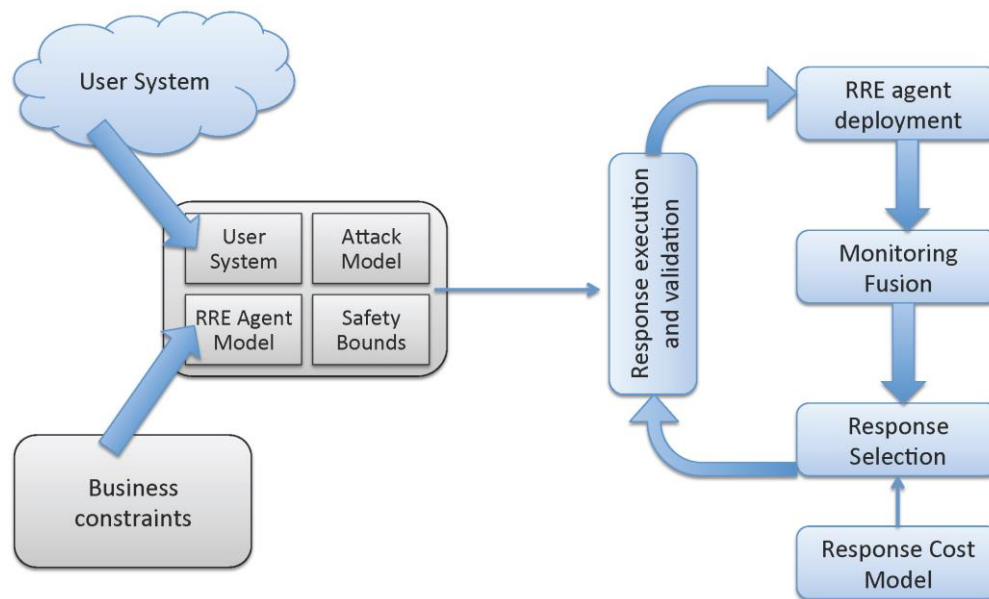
User System

User System

Attack Model

RRE Agent Model

Safety Bounds

Business constraints

Response execution and validation

RRE agent deployment

Monitoring Fusion

Response Selection

Response Cost Model